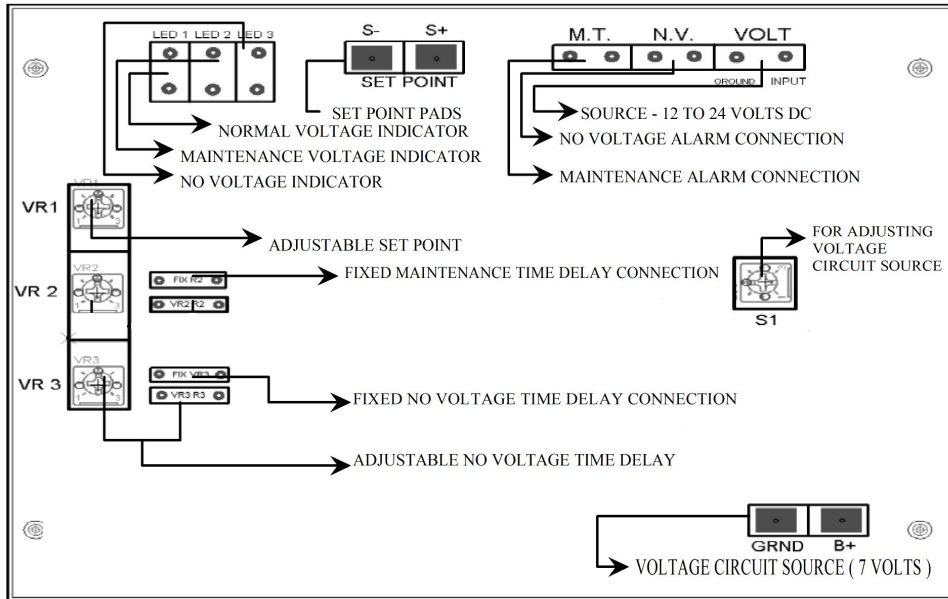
LED 1 LED 2 LED 3

S- S+

SET POINT

M.T. N.V. VOLT

GROUND INPUT

SET POINT PADS

NORMAL VOLTAGE INDICATOR

MAINTENANCE VOLTAGE INDICATOR

NO VOLTAGE INDICATOR

SOURCE - 12 TO 24 VOLTS DC

NO VOLTAGE ALARM CONNECTION

MAINTENANCE ALARM CONNECTION

VR1

VR1

ADJUSTABLE SET POINT

FOR ADJUSTING VOLTAGE CIRCUIT SOURCE

VR 2

VR2

FIX R2

VR2 R2

FIXED MAINTENANCE TIME DELAY CONNECTION

S1

VR 3

VR3

FIX VR3

VR3 R3

FIXED NO VOLTAGE TIME DELAY CONNECTION

ADJUSTABLE NO VOLTAGE TIME DELAY

GRND B+

VOLTAGE CIRCUIT SOURCE ( 7 VOLTS )